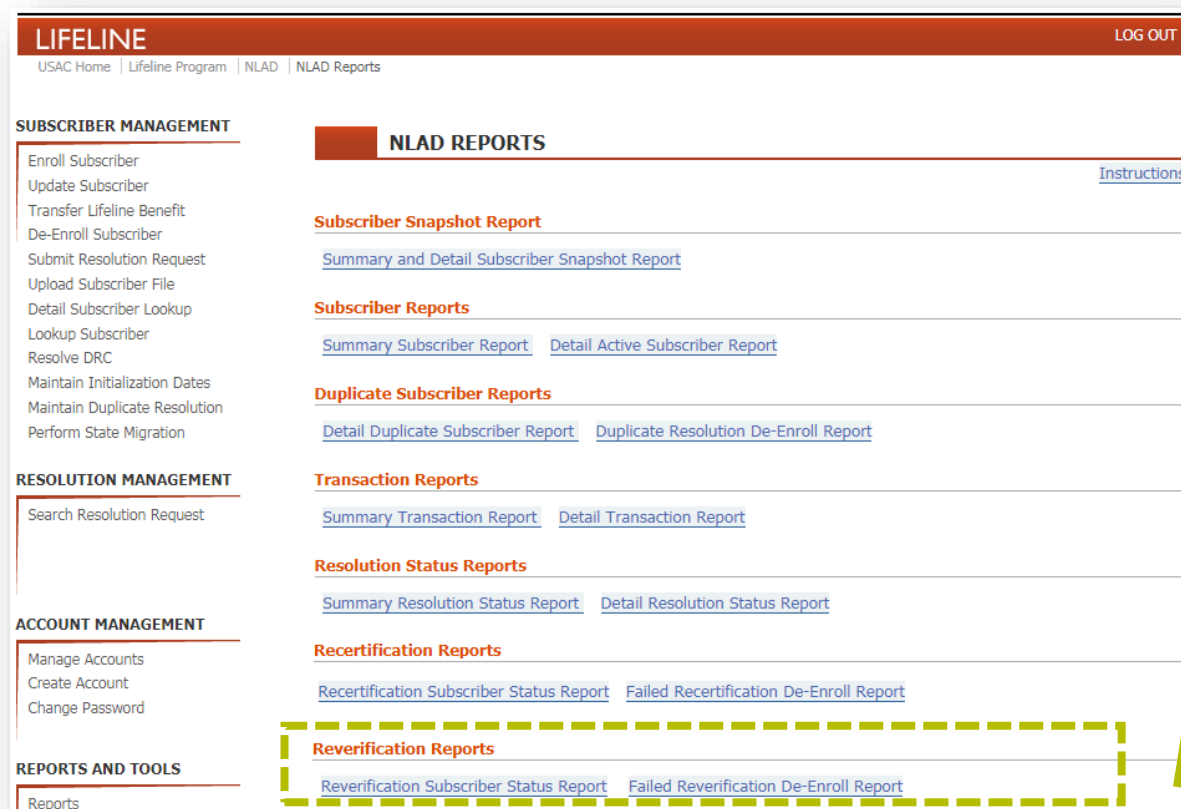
LIFELINE

LOG OUT

USAC Home | Lifeline Program | NLAD | NLAD Reports

SUBSCRIBER MANAGEMENT

Enroll Subscriber
Update Subscriber
Transfer Lifeline Benefit
De-Enroll Subscriber
Submit Resolution Request
Upload Subscriber File
Detail Subscriber Lookup
Lookup Subscriber
Resolve DRC
Maintain Initialization Dates
Maintain Duplicate Resolution
Perform State Migration

RESOLUTION MANAGEMENT

Search Resolution Request

ACCOUNT MANAGEMENT

Manage Accounts
Create Account
Change Password

REPORTS AND TOOLS

Reports

NLAD REPORTS

Instructions

Subscriber Snapshot Report

Summary and Detail Subscriber Snapshot Report

Subscriber Reports

Summary Subscriber Report Detail Active Subscriber Report

Duplicate Subscriber Reports

Detail Duplicate Subscriber Report Duplicate Resolution De-Enroll Report

Transaction Reports

Summary Transaction Report Detail Transaction Report

Resolution Status Reports

Summary Resolution Status Report Detail Resolution Status Report

Recertification Reports

Recertification Subscriber Status Report Failed Recertification De-Enroll Report

Reverification Reports

Reverification Subscriber Status Report Failed Reverification De-Enroll Report